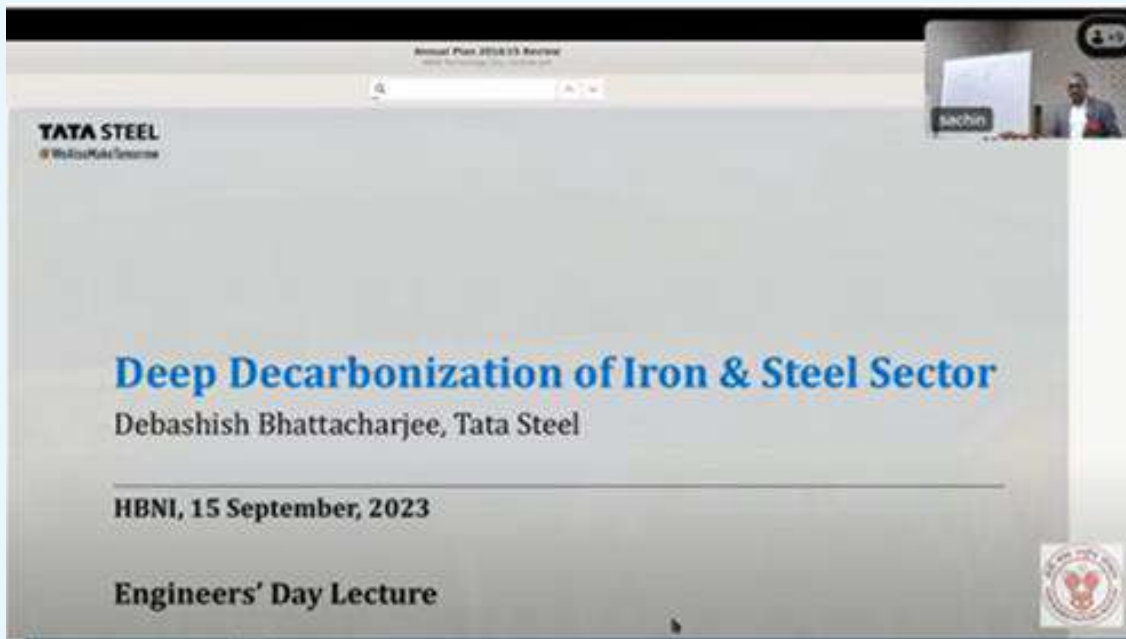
Annual Plan 2014/15 Review

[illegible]

sachin

TATA STEEL
#WeAlsoMakeTomorrow

Deep Decarbonization of Iron & Steel Sector

Debashish Bhattacharjee, Tata Steel

HBNI, 15 September, 2023

Engineers' Day Lecture